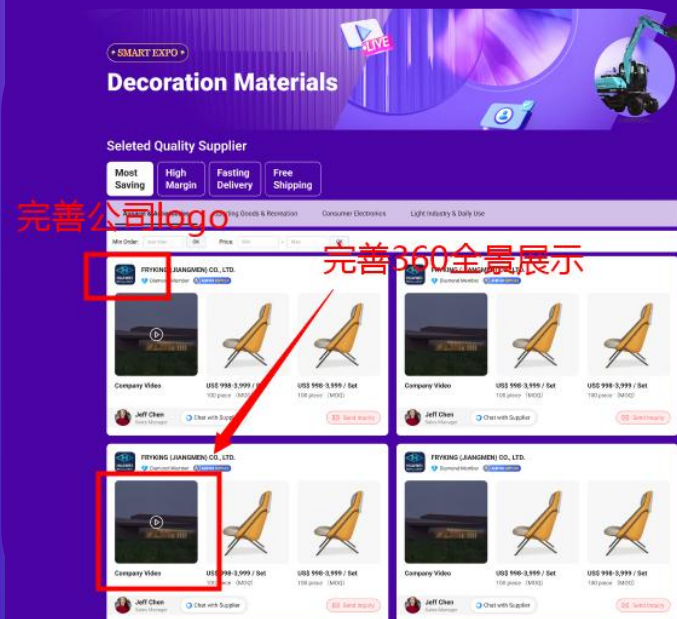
SMART EXPO

LIVE

Decoration Materials

Seleted Quality Supplier

Most Saving

High Margin

Fasting Delivery

Free Shipping

完善公司logo

Sporting Goods & Recreation

Consumer Electronics

Light Industry & Daily Use

Min Order:

OK

Price:

完善360全景展示

FRYKING (JIANGMEN) CO., LTD.

Diamond Member

Company Video

US$ 998-3,999 / Set

100 piece (MOQ)

US$ 998-3,999 / Set

100 piece (MOQ)

Jeff Chen

Sales Manager

Chat with Supplier

Send Inquiry

FRYKING (JIANGMEN) CO., LTD.

Diamond Member

Company Video

US$ 998-3,999 / Set

100 piece (MOQ)

US$ 998-3,999 / Set

100 piece (MOQ)

Jeff Chen

Sales Manager

Chat with Supplier

Send Inquiry

FRYKING (JIANGMEN) CO., LTD.

Diamond Member

Company Video

US$ 998-3,999 / Set

100 piece (MOQ)

US$ 998-3,999 / Set

100 piece (MOQ)

Jeff Chen

Sales Manager

Chat with Supplier

Send Inquiry

FRYKING (JIANGMEN) CO., LTD.

Diamond Member

Company Video

US$ 998-3,999 / Set

100 piece (MOQ)

US$ 998-3,999 / Set

100 piece (MOQ)

Jeff Chen

Sales Manager

Chat with Supplier

Send Inquiry